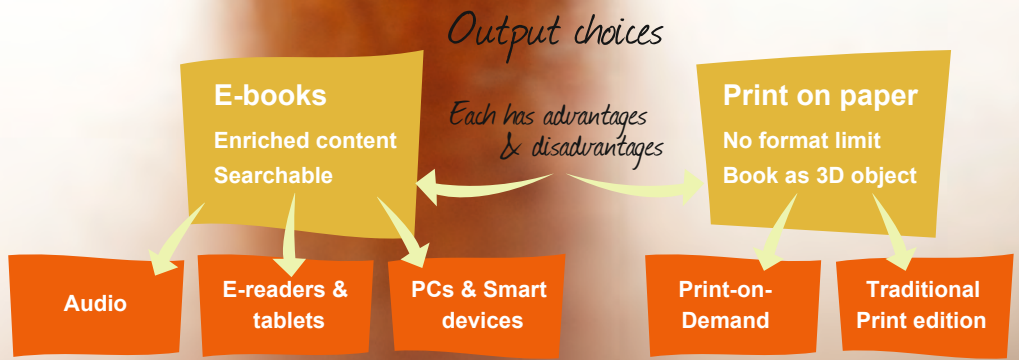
Output choices

E-books
Enriched content
Searchable

Each has advantages & disadvantages

Print on paper
No format limit
Book as 3D object

Audio

E-readers & tablets

PCs & Smart devices

Print-on-Demand

Traditional Print edition